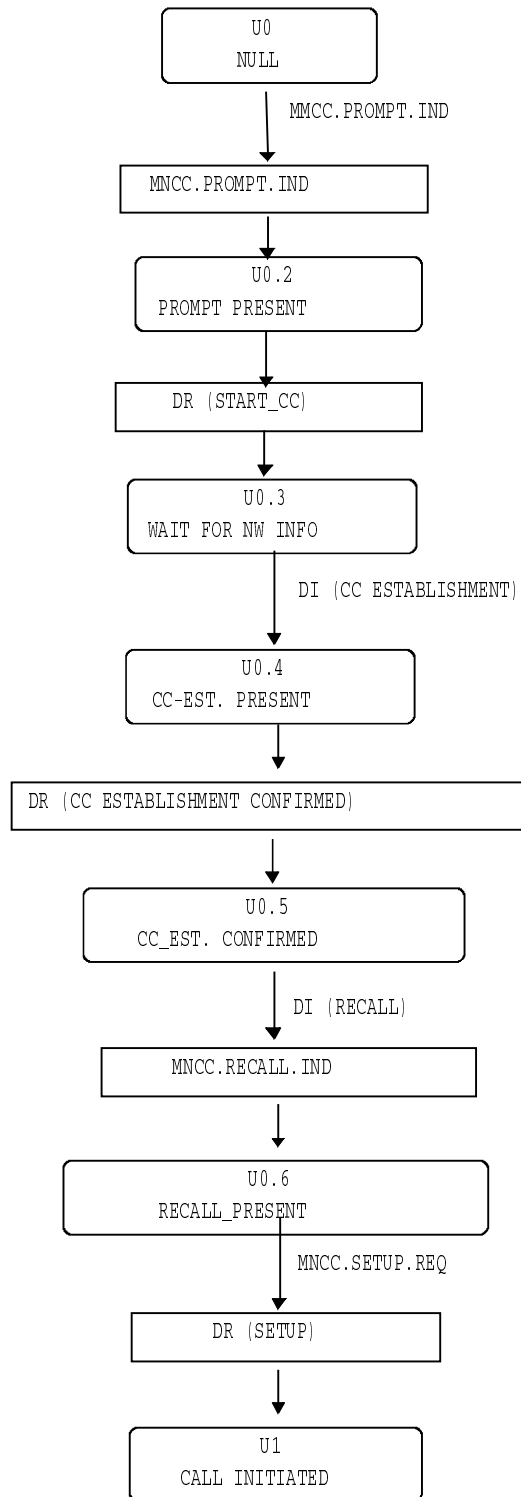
U0
NULL

MMCC.PROMPT.IND

MNCC.PROMPT.IND

U0.2
PROMPT PRESENT

DR (START_CC)

U0.3
WAIT FOR NW INFO

DI (CC ESTABLISHMENT)

U0.4
CC-EST. PRESENT

DR (CC ESTABLISHMENT CONFIRMED)

U0.5
CC_EST. CONFIRMED

DI (RECALL)

MNCC.RECALL.IND

U0.6
RECALL_PRESENT

MNCC.SETUP.REQ

DR (SETUP)

U1
CALL INITIATED